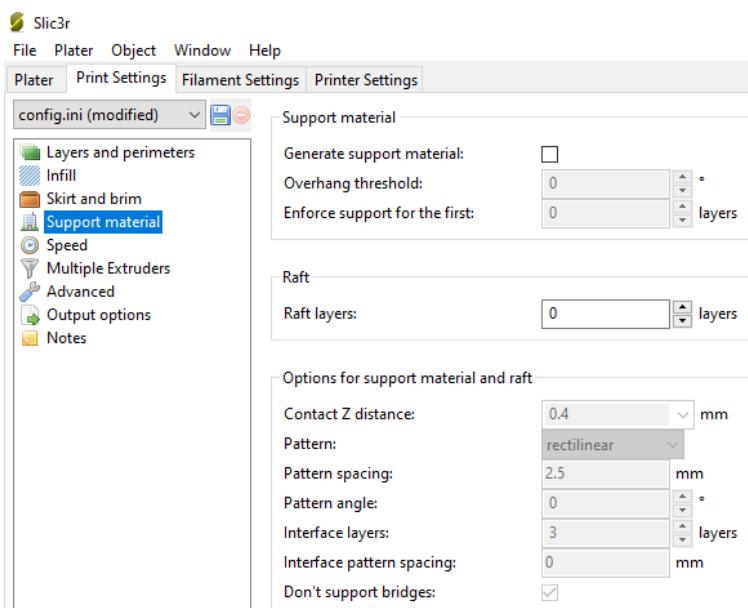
Slic3r

File Plater Object Window Help

Plater | Print Settings | Filament Settings | Printer Settings

config.ini (modified)

Layers and perimeters
Infill
Skirt and brim
Support material
Speed
Multiple Extruders
Advanced
Output options
Notes

Support material

Generate support material:
Overhang threshold: 0 °
Enforce support for the first: 0 layers

Raft

Raft layers: 0 layers

Options for support material and raft

Contact Z distance: 0.4 mm
Pattern: rectilinear
Pattern spacing: 2.5 mm
Pattern angle: 0 °
Interface layers: 3 layers
Interface pattern spacing: 0 mm
Don't support bridges: